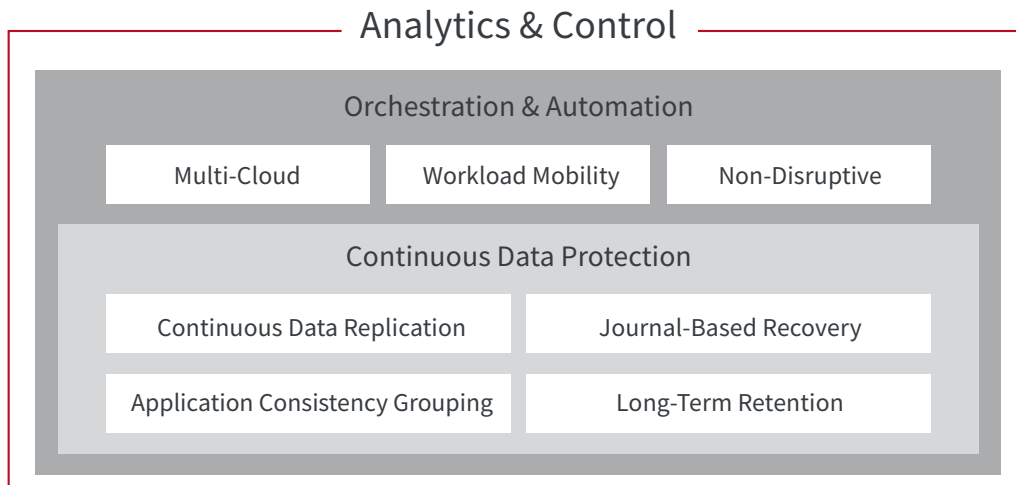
Analytics & Control

Orchestration & Automation

Multi-Cloud

Workload Mobility

Non-Disruptive

Continuous Data Protection

Continuous Data Replication

Journal-Based Recovery

Application Consistency Grouping

Long-Term Retention